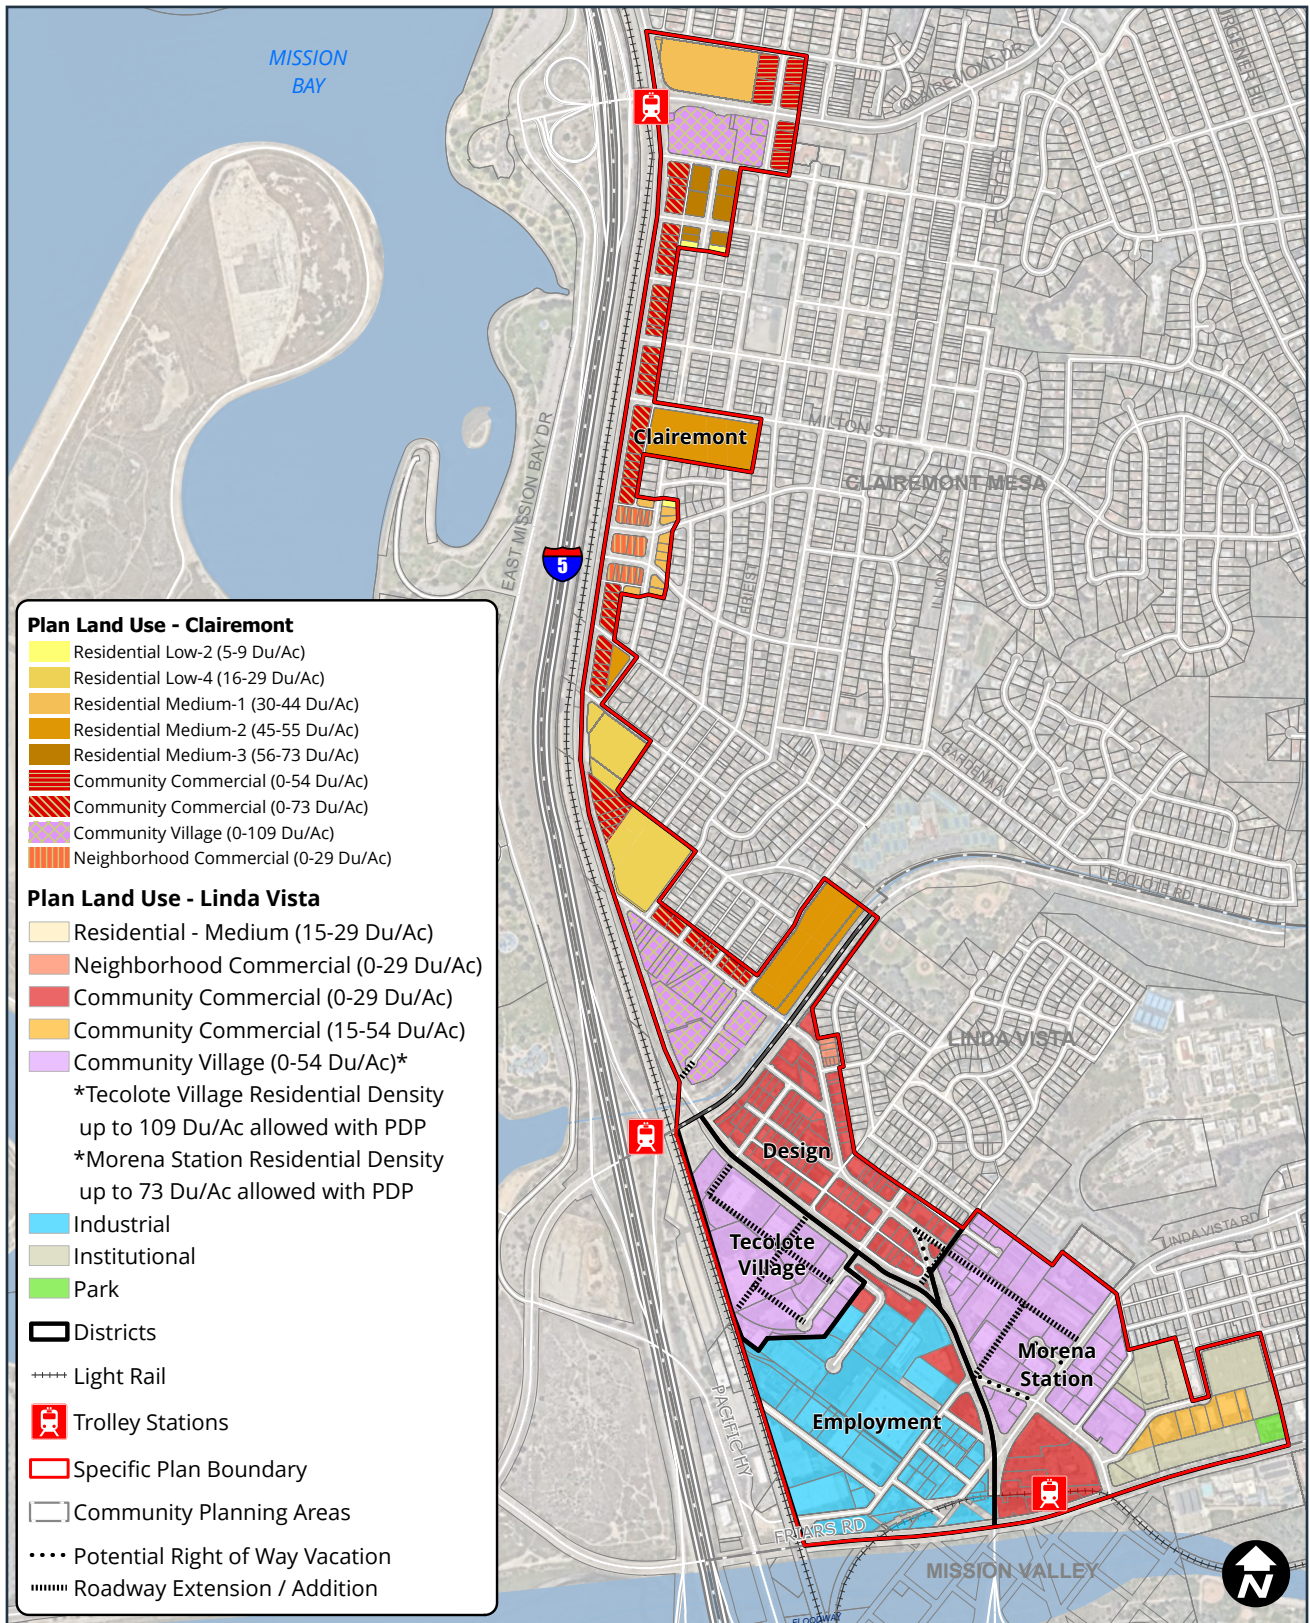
MISSION BAY

CLAIREMONT DR

GENESEE BL

MILTON ST

Clairemont

CLAIREMONT MESA

EAST MISSION BAY DR

5

BRIE ST

ILION ST

GARDENA AV

TECOLOTE RD

LINDA VISTA

LINDA VISTA RD

Design

Tecolote Village

Morena Station

Employment

PACIFIC HY

FRIARS RD

MISSION VALLEY

Plan Land Use - Clairemont
Residential Low-2 (5-9 Du/Ac)
Residential Low-4 (16-29 Du/Ac)
Residential Medium-1 (30-44 Du/Ac)
Residential Medium-2 (45-55 Du/Ac)
Residential Medium-3 (56-73 Du/Ac)
Community Commercial (0-54 Du/Ac)
Community Commercial (0-73 Du/Ac)
Community Village (0-109 Du/Ac)
Neighborhood Commercial (0-29 Du/Ac)

Plan Land Use - Linda Vista
Residential - Medium (15-29 Du/Ac)
Neighborhood Commercial (0-29 Du/Ac)
Community Commercial (0-29 Du/Ac)
Community Commercial (15-54 Du/Ac)
Community Village (0-54 Du/Ac)*
*Tecolote Village Residential Density up to 109 Du/Ac allowed with PDP
*Morena Station Residential Density up to 73 Du/Ac allowed with PDP
Industrial
Institutional
Park
Districts
Light Rail
Trolley Stations
Specific Plan Boundary
Community Planning Areas
Potential Right of Way Vacation
Roadway Extension / Addition

N